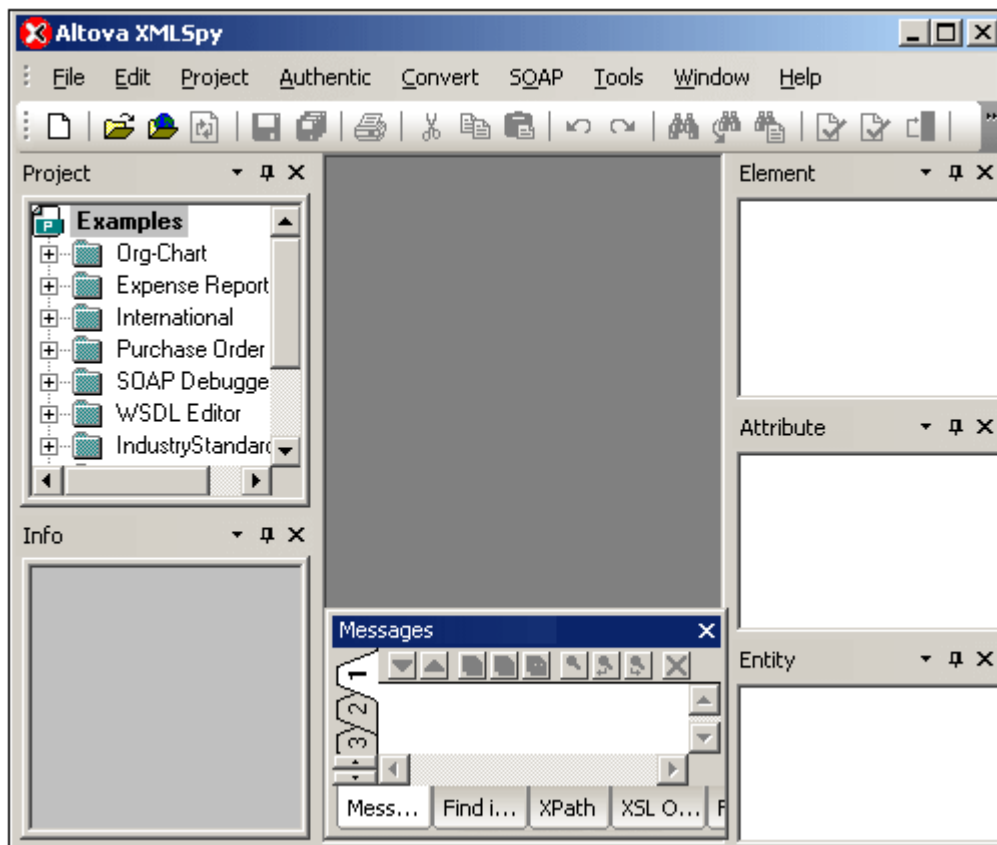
Altova XMLSpy

File Edit Project Authentic Convert SOAP Tools Window Help

Project

Examples
Org-Chart
Expense Report
International
Purchase Order
SOAP Debugge
WSDL Editor
IndustryStandard

Info

Element

Attribute

Entity

Messages

1
2
3

Mess... Find i... XPath XSL O... F